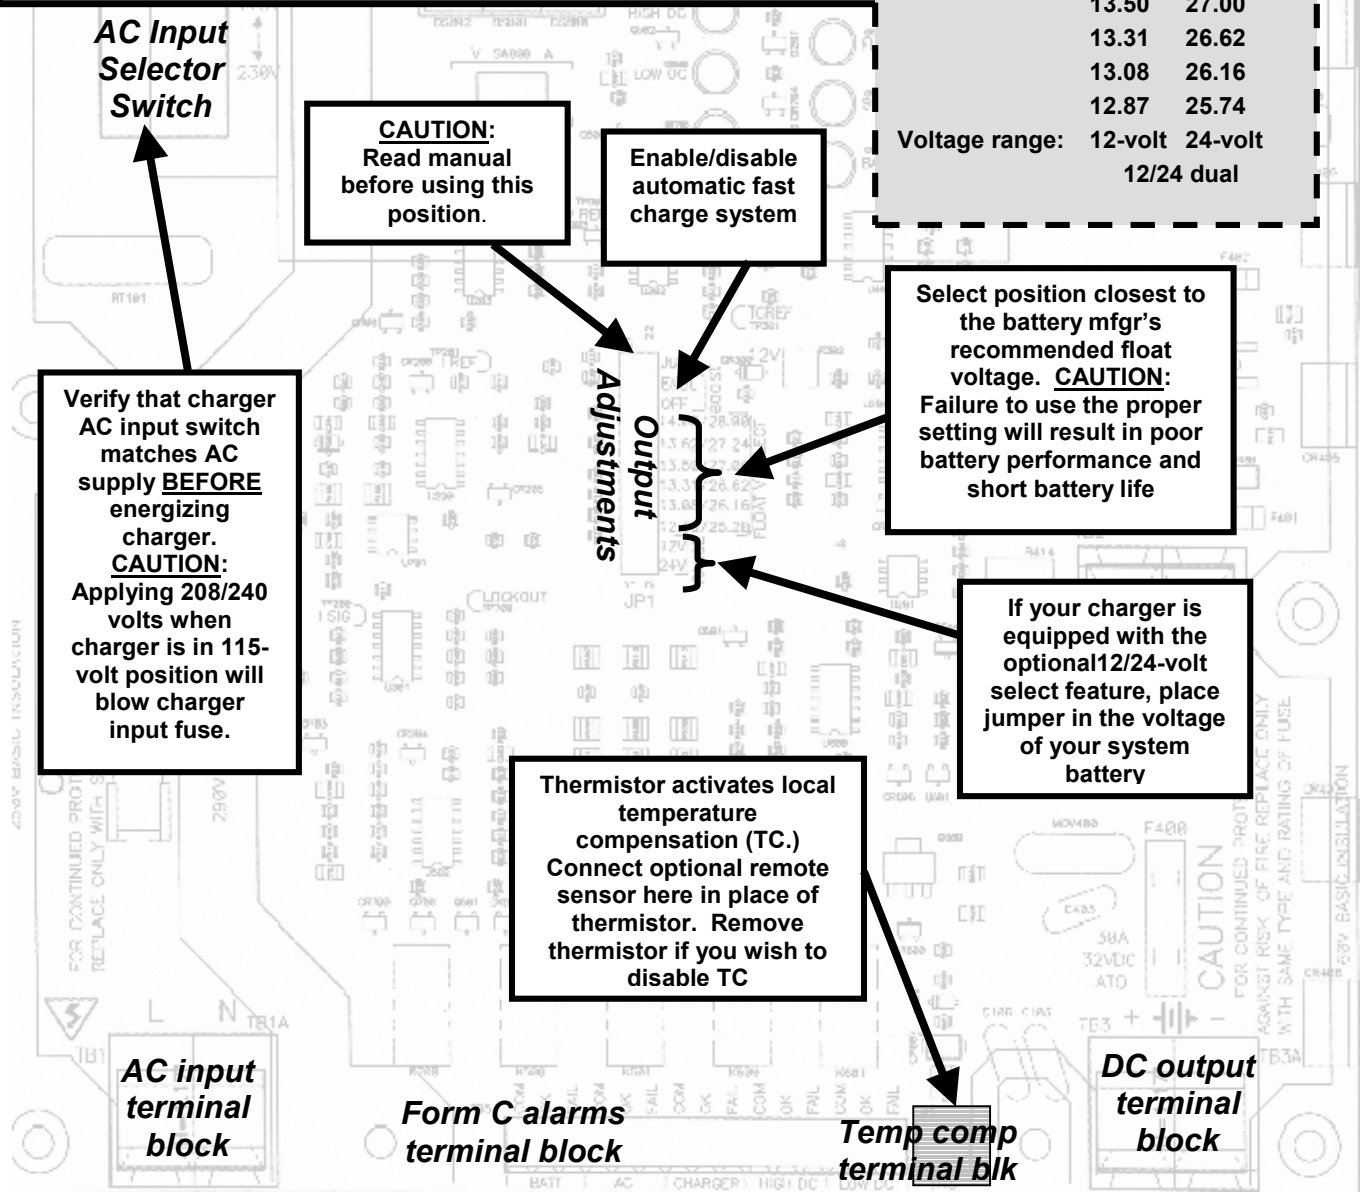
AC Input Selector Switch

13.50 27.00
13.31 26.62
13.08 26.16
12.87 25.74
Voltage range: 12-volt 24-volt
12/24 dual

CAUTION: Read manual before using this position.

Enable/disable automatic fast charge system

Select position closest to the battery mfgr's recommended float voltage. CAUTION: Failure to use the proper setting will result in poor battery performance and short battery life

Output Adjustments

Verify that charger AC input switch matches AC supply BEFORE energizing charger. CAUTION: Applying 208/240 volts when charger is in 115-volt position will blow charger input fuse.

If your charger is equipped with the optional12/24-volt select feature, place jumper in the voltage of your system battery

Thermistor activates local temperature compensation (TC.) Connect optional remote sensor here in place of thermistor. Remove thermistor if you wish to disable TC

AC input terminal block

Form C alarms terminal block

Temp comp terminal blk

DC output terminal block